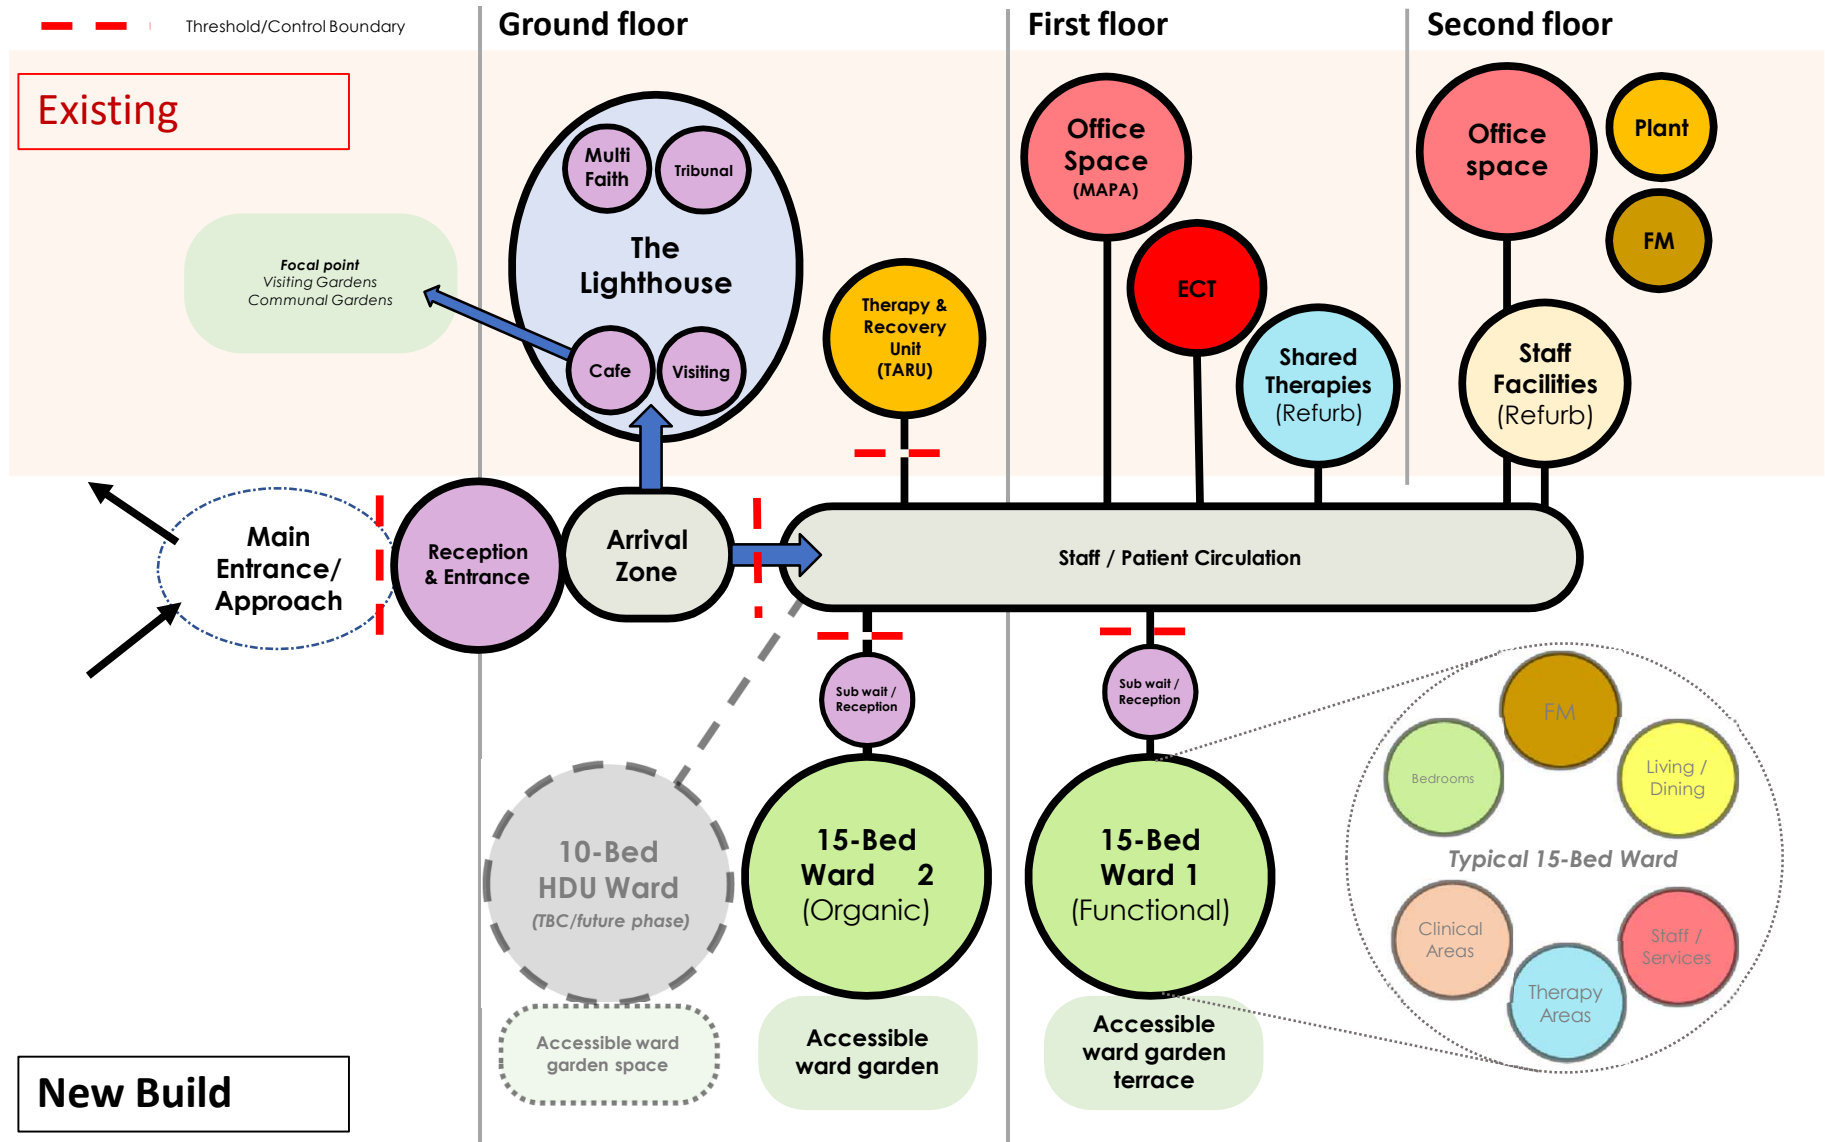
Threshold/Control Boundary

Ground floor

First floor

Second floor

Existing

Focal point
Visiting Gardens
Communal Gardens

Multi Faith

Tribunal

The Lighthouse

Cafe

Visiting

Therapy & Recovery Unit (TARU)

Office Space (MAPA)

ECT

Shared Therapies (Refurb)

Office space

Plant

FM

Staff Facilities (Refurb)

Main Entrance/ Approach

Reception & Entrance

Arrival Zone

Staff / Patient Circulation

Sub wait / Reception

Sub wait / Reception

FM

Bedrooms

Living / Dining

Typical 15-Bed Ward

Clinical Areas

Staff / Services

Therapy Areas

10-Bed HDU Ward
(TBC/future phase)

15-Bed Ward 2 (Organic)

15-Bed Ward 1 (Functional)

Accessible ward garden space

Accessible ward garden

Accessible ward garden terrace

New Build